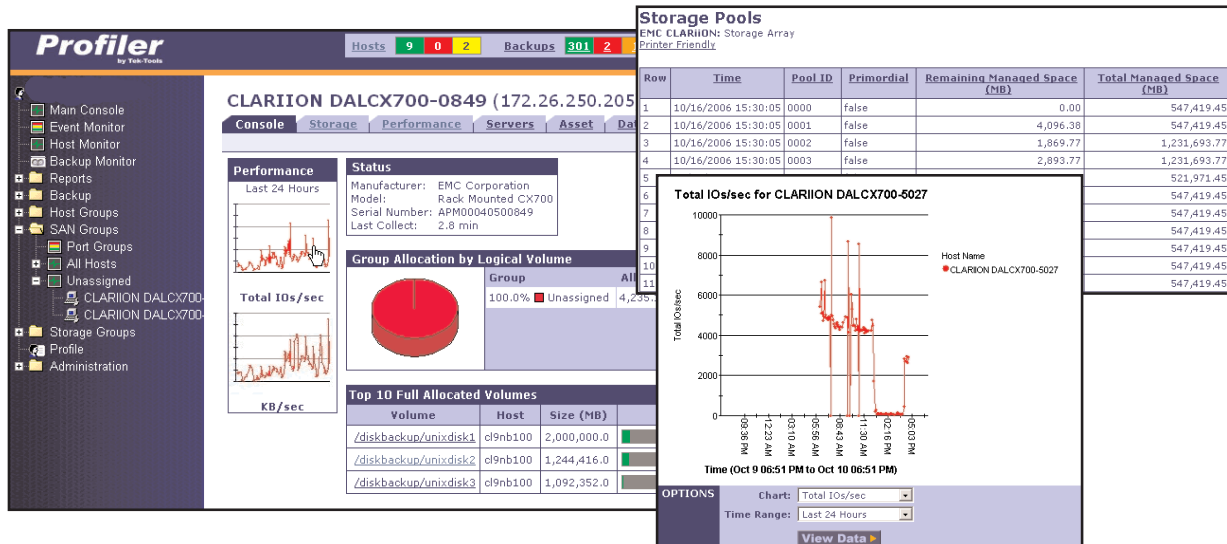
Profiler
by Tek-Tools

Hosts 9 0 2 Backups 301 2

Main Console
Event Monitor
Host Monitor
Backup Monitor
Reports
Backup
Host Groups
SAN Groups
Port Groups
All Hosts
Unassigned
CLARIION DALCX700-
CLARIION DALCX700-
Storage Groups
Profile
Administration

CLARIION DALCX700-0849 (172.26.250.205

Console Storage Performance Servers Asset Da

Performance
Last 24 Hours
Total IOs/sec
KB/sec

Status
Manufacturer: EMC Corporation
Model: Rack Mounted CX700
Serial Number: APM00040500849
Last Collect: 2.8 min

Group Allocation by Logical Volume
| Group | All |
|---|---|
| 100.0% Unassigned | 4,235. |

Top 10 Full Allocated Volumes
| Volume | Host | Size (MB) |
|---|---|---|
| /diskbackup/unixdisk1 | cl9nb100 | 2,000,000.0 |
| /diskbackup/unixdisk2 | cl9nb100 | 1,244,416.0 |
| /diskbackup/unixdisk3 | cl9nb100 | 1,092,352.0 |

Storage Pools
EMC CLARiiON: Storage Array
Printer Friendly

| Row | Time | Pool ID | Primordial | Remaining Managed Space (MB) | Total Managed Space (MB) |
|---|---|---|---|---|---|
| 1 | 10/16/2006 15:30:05 | 0000 | false | 0.00 | 547,419.45 |
| 2 | 10/16/2006 15:30:05 | 0001 | false | 4,096.38 | 547,419.45 |
| 3 | 10/16/2006 15:30:05 | 0002 | false | 1,869.77 | 1,231,693.77 |
| 4 | 10/16/2006 15:30:05 | 0003 | false | 2,893.77 | 1,231,693.77 |
| 5 | | | | | 521,971.45 |
| 6 | | | | | 547,419.45 |
| 7 | | | | | 547,419.45 |
| 8 | | | | | 547,419.45 |
| 9 | | | | | 547,419.45 |
| 10 | | | | | 547,419.45 |
| 11 | | | | | 547,419.45 |

Total IOs/sec for CLARIION DALCX700-5027
10000
8000
6000
4000
2000
0
Total IOs/sec
Host Name
CLARIION DALCX700-5027
09:36 PM
12:23 AM
03:10 AM
05:56 AM
08:43 AM
11:30 AM
02:16 PM
05:03 PM
Time (Oct 9 06:51 PM to Oct 10 06:51 PM)

OPTIONS
Chart: Total IOs/sec
Time Range: Last 24 Hours
View Data